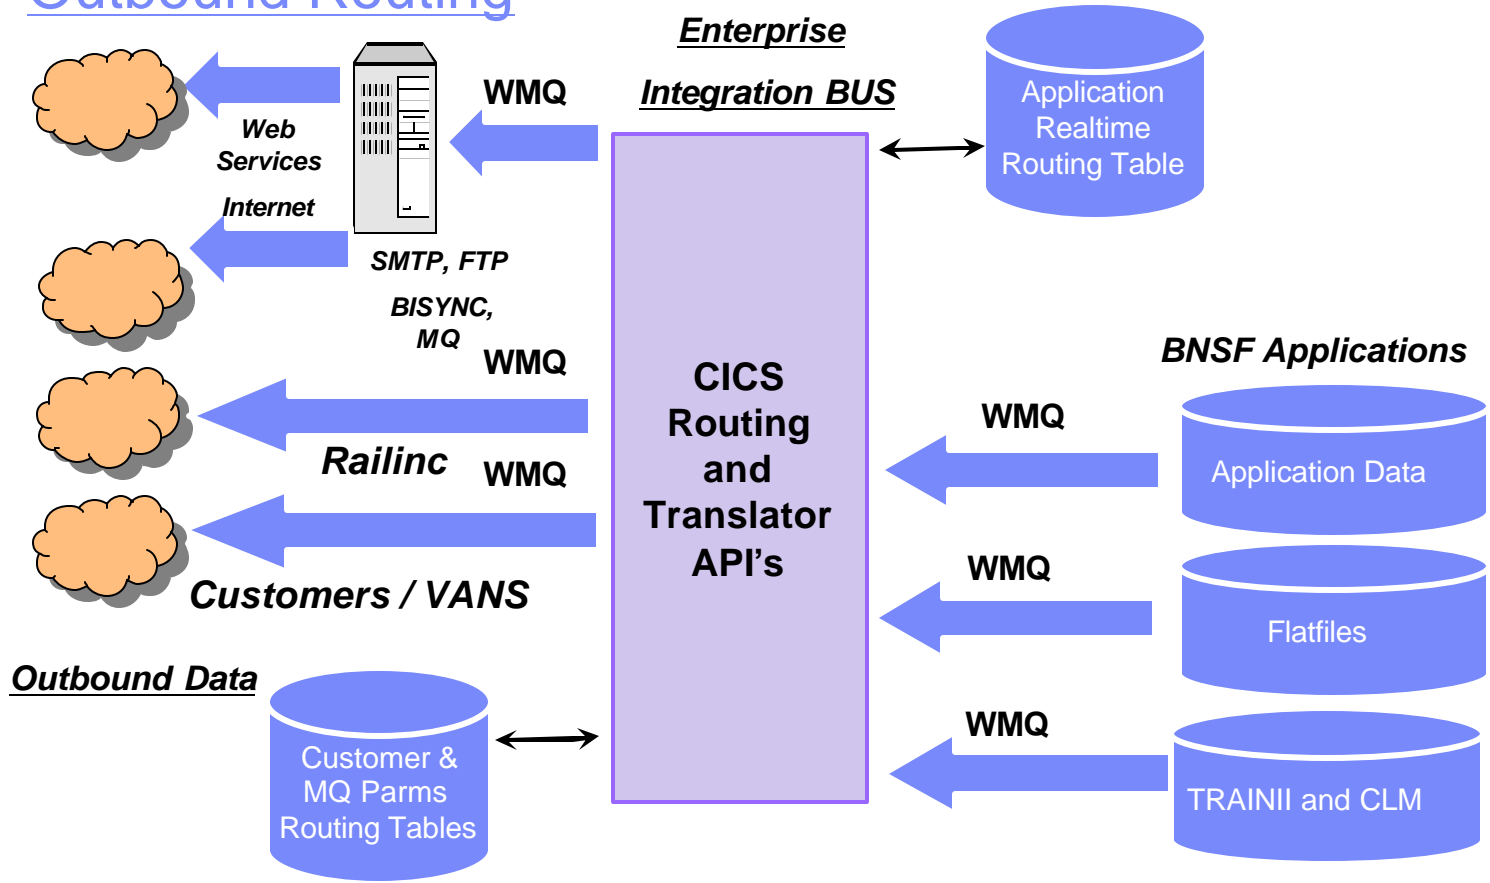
Outbound Routing

Enterprise
Integration BUS

Application Realtime Routing Table

WMQ

Web Services

Internet

SMTP, FTP

BISYNC, MQ

WMQ

Railinc

WMQ

Customers / VANS

CICS Routing and Translator API's

BNSF Applications

WMQ

Application Data

WMQ

Flatfiles

WMQ

TRAINII and CLM

Outbound Data

Customer & MQ Parms Routing Tables